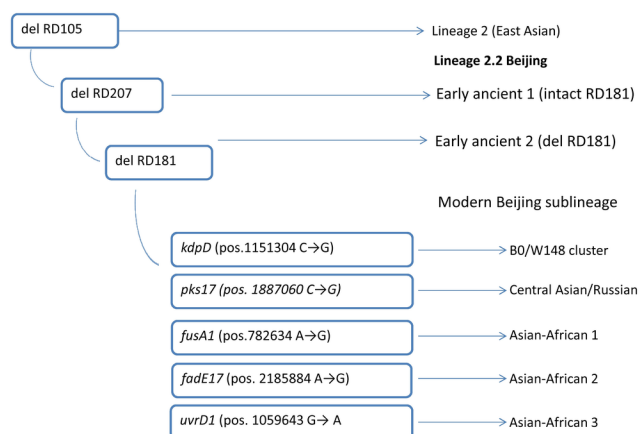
del RD105

Lineage 2 (East Asian)

Lineage 2.2 Beijing

del RD207

Early ancient 1 (intact RD181)

Early ancient 2 (del RD181)

del RD181

Modern Beijing sublineage

kdpD (pos.1151304 C→G)

B0/W148 cluster

pks17 (pos. 1887060 C→G)

Central Asian/Russian

fusA1 (pos.782634 A→G)

Asian-African 1

fadE17 (pos. 2185884 A→G)

Asian-African 2

uvrD1 (pos. 1059643 G→ A

Asian-African 3